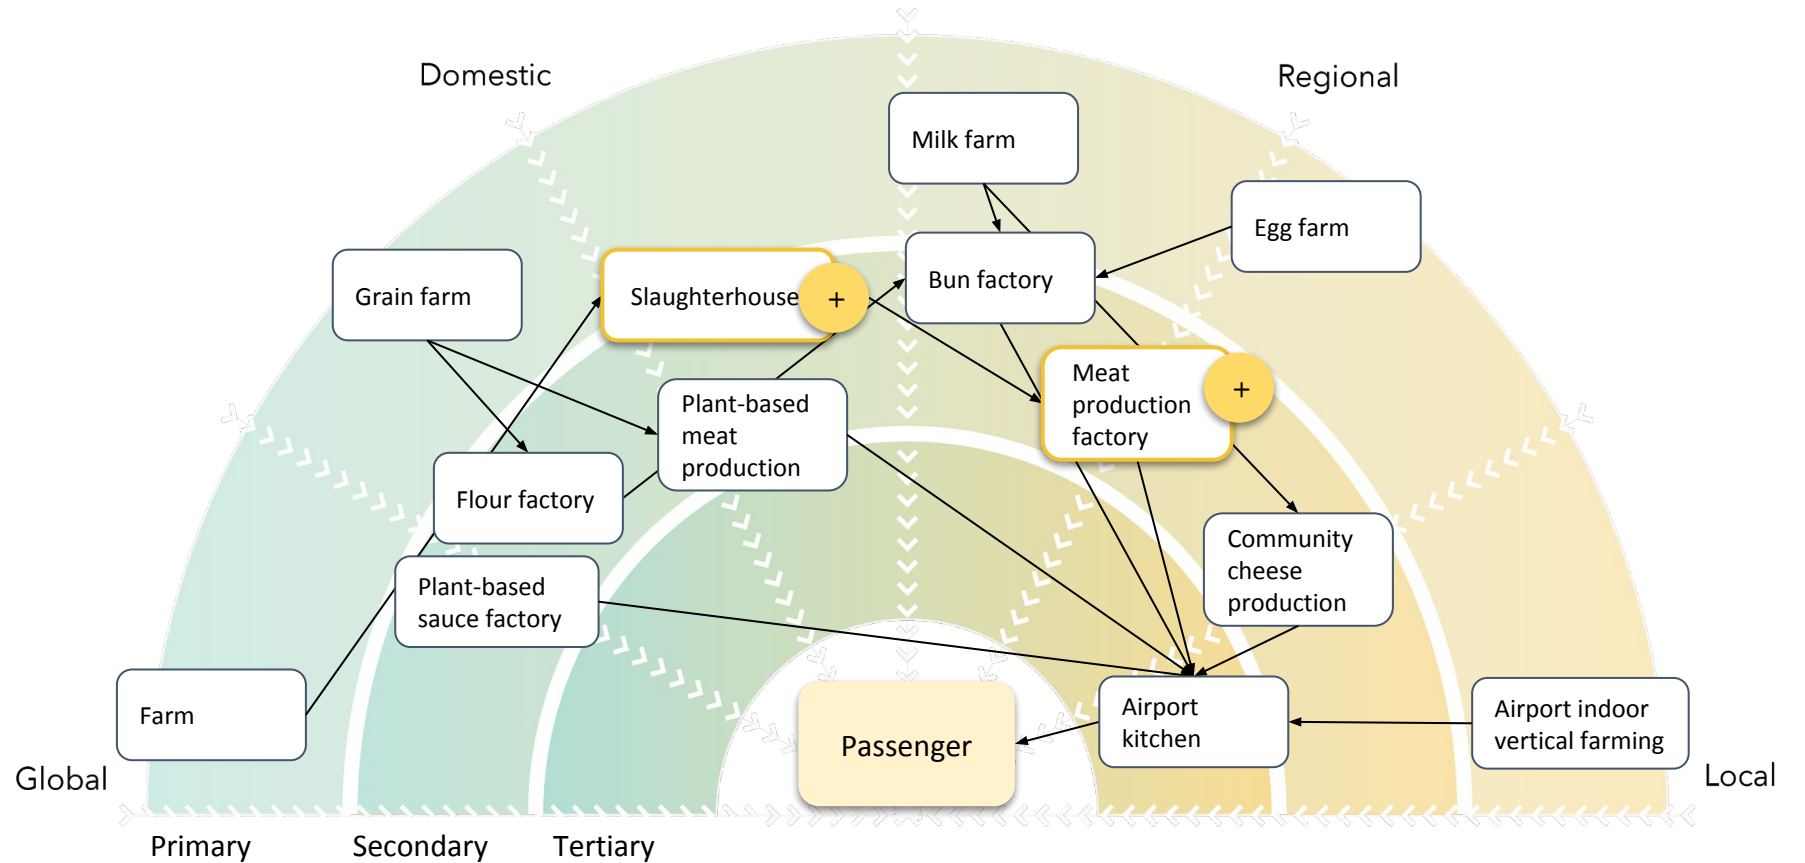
Domestic

Regional

Milk farm

Egg farm

Bun factory

Grain farm

Slaughterhouse +

Meat production factory +

Plant-based meat production

Flour factory

Community cheese production

Plant-based sauce factory

Farm

Passenger

Airport kitchen

Airport indoor vertical farming

Global

Local

Primary

Secondary

Tertiary